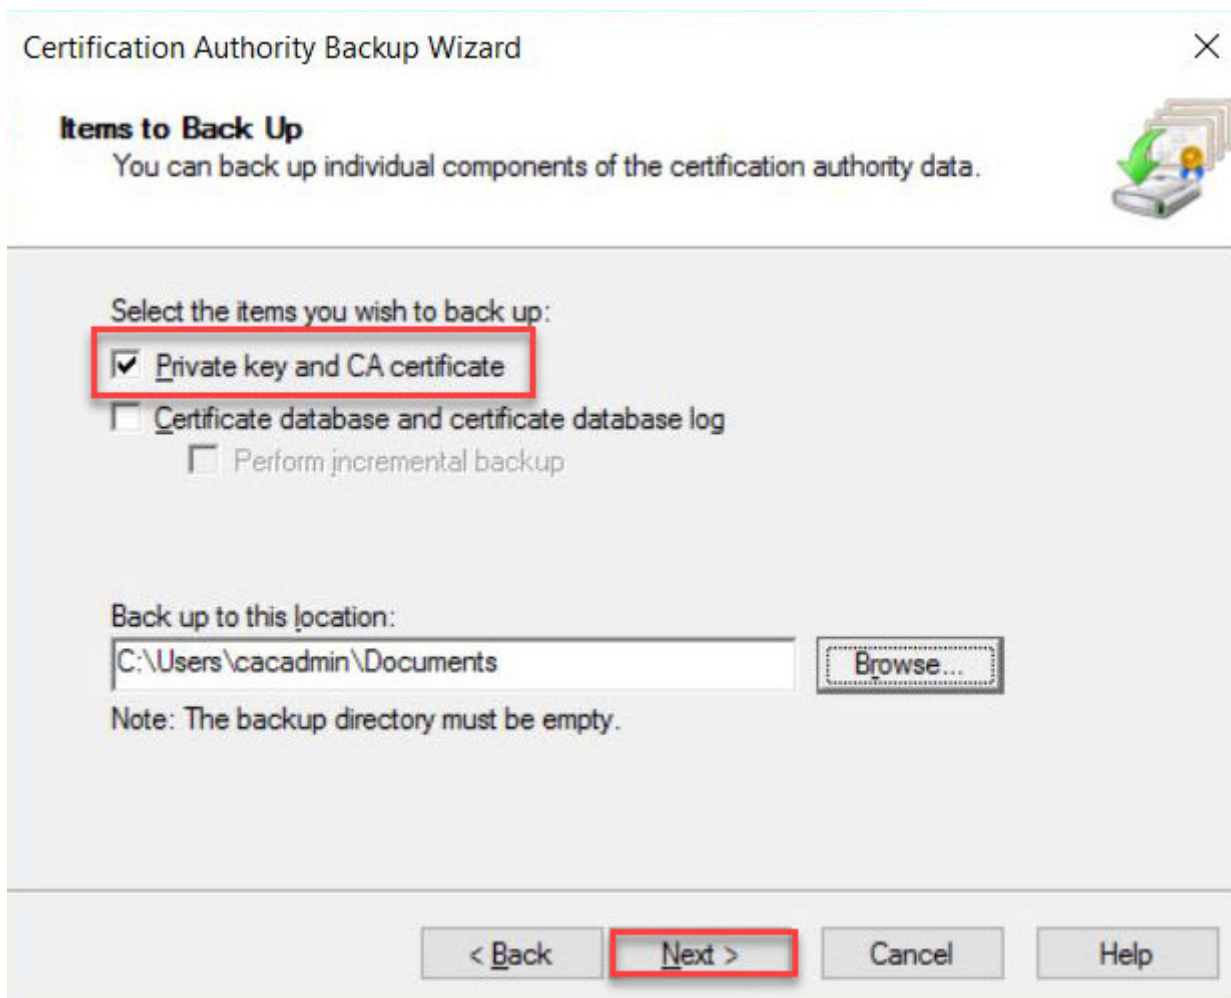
Certification Authority Backup Wizard

×

Items to Back Up

You can back up individual components of the certification authority data.

Select the items you wish to back up:

Private key and CA certificate

Certificate database and certificate database log

Perform incremental backup

Back up to this location:

C:\Users\cacadmin\Documents

Browse...

Note: The backup directory must be empty.

< Back

Next >

Cancel

Help